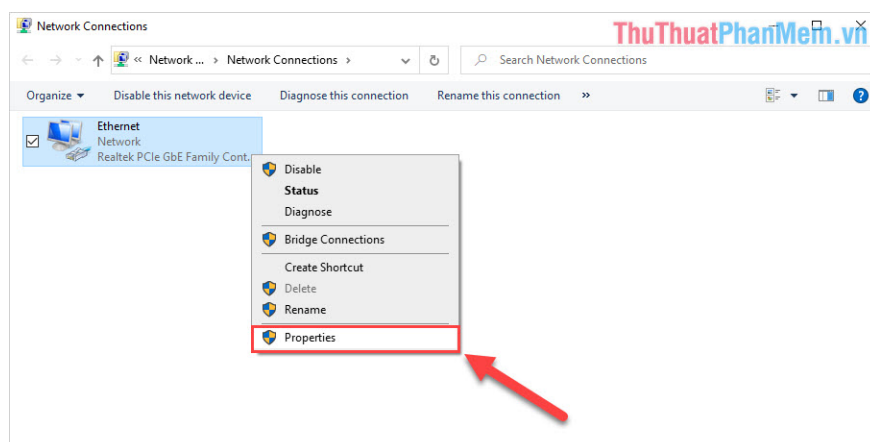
Network Connections

ThuThuatPhanMem.vn

« Network ... › Network Connections ›

Search Network Connections

Organize ▾ Disable this network device Diagnose this connection Rename this connection »

Ethernet
Network
Realtek PCIe GbE Family Cont...

Disable
Status
Diagnose
Bridge Connections
Create Shortcut
Delete
Rename
Properties